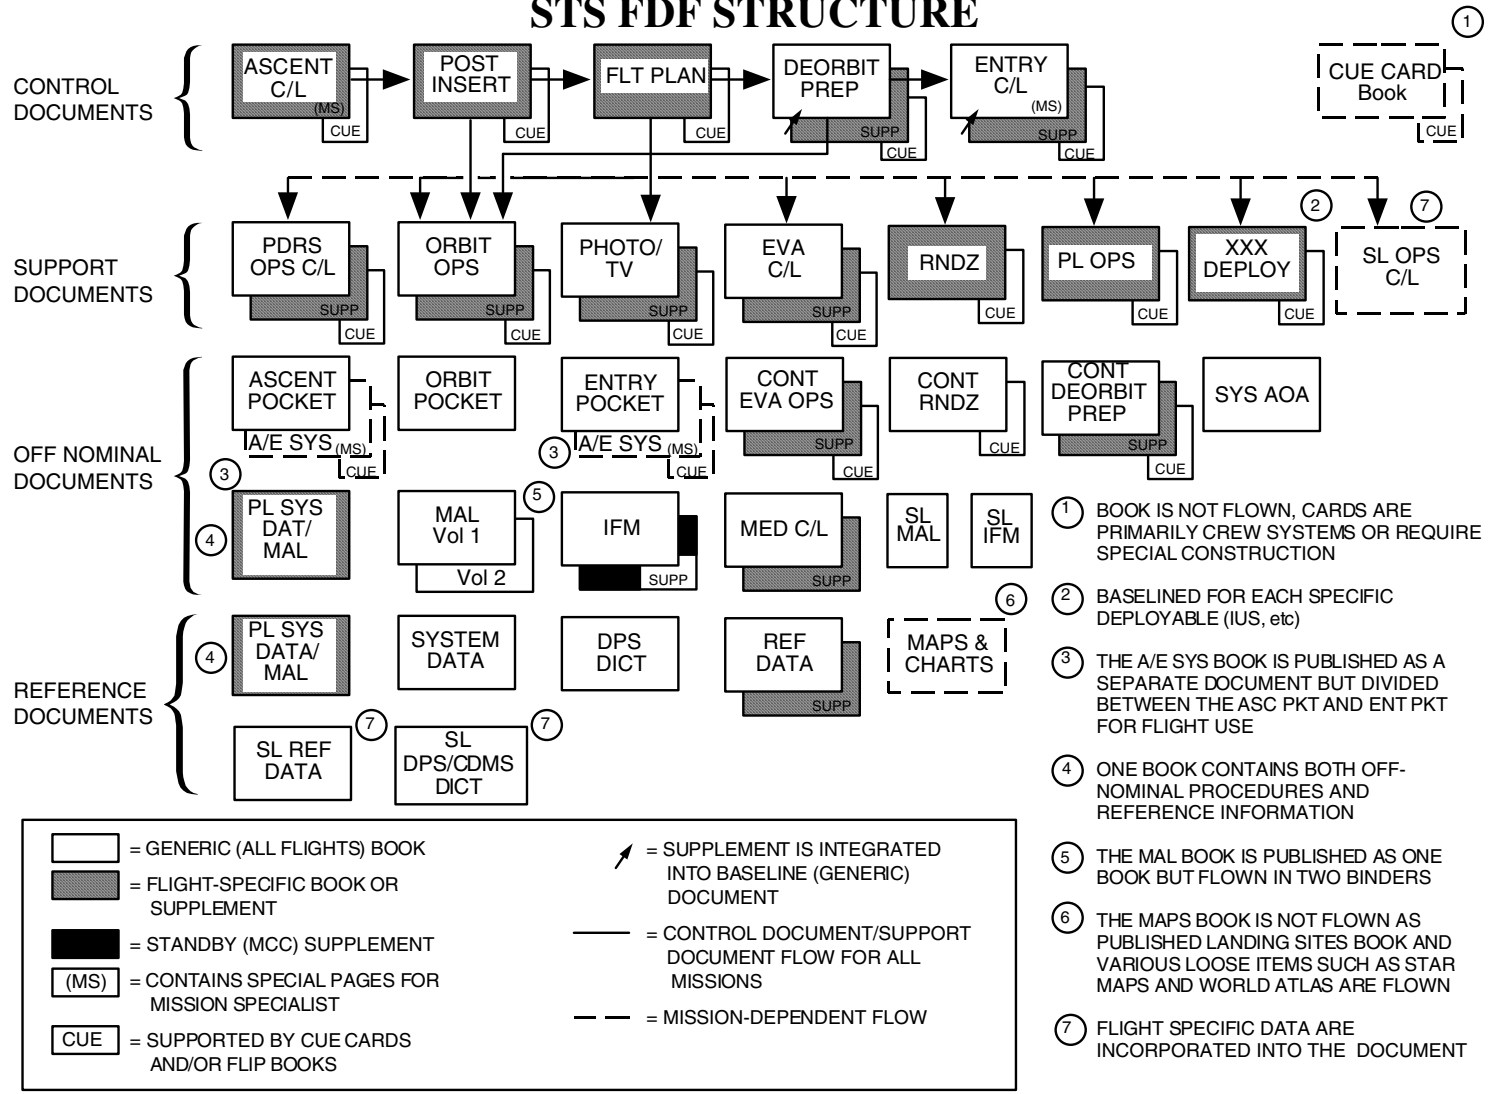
STS FDF STRUCTURE

1

CONTROL DOCUMENTS

ASCENT C/L (MS) CUE

POST INSERT CUE

FLT PLAN CUE

DEORBIT PREP SUPP CUE

ENTRY C/L (MS) SUPP CUE

CUE CARD Book CUE

SUPPORT DOCUMENTS

PDRS OPS C/L SUPP CUE

ORBIT OPS SUPP CUE

PHOTO/ TV SUPP CUE

EVA C/L SUPP CUE

RNDZ CUE

PL OPS CUE

2 XXX DEPLOY CUE

7 SL OPS C/L

OFF NOMINAL DOCUMENTS

ASCENT POCKET A/E SYS (MS) CUE

3

ORBIT POCKET

ENTRY POCKET 3 A/E SYS (MS) CUE

CONT EVA OPS SUPP CUE

CONT RNDZ CUE

CONT DEORBIT PREP SUPP CUE

SYS AOA

4 PL SYS DAT/ MAL

MAL Vol 1 Vol 2 5

IFM SUPP

MED C/L SUPP

SL MAL

SL IFM

REFERENCE DOCUMENTS

4 PL SYS DATA/ MAL

SYSTEM DATA

DPS DICT

REF DATA SUPP

6 MAPS & CHARTS

SL REF DATA 7

SL DPS/CDMS DICT 7

= GENERIC (ALL FLIGHTS) BOOK

= FLIGHT-SPECIFIC BOOK OR SUPPLEMENT

= STANDBY (MCC) SUPPLEMENT

(MS) = CONTAINS SPECIAL PAGES FOR MISSION SPECIALIST

CUE = SUPPORTED BY CUE CARDS AND/OR FLIP BOOKS

= SUPPLEMENT IS INTEGRATED INTO BASELINE (GENERIC) DOCUMENT

= CONTROL DOCUMENT/SUPPORT DOCUMENT FLOW FOR ALL MISSIONS

= MISSION-DEPENDENT FLOW

1 BOOK IS NOT FLOWN, CARDS ARE PRIMARILY CREW SYSTEMS OR REQUIRE SPECIAL CONSTRUCTION

2 BASELINED FOR EACH SPECIFIC DEPLOYABLE (IUS, etc)

3 THE A/E SYS BOOK IS PUBLISHED AS A SEPARATE DOCUMENT BUT DIVIDED BETWEEN THE ASC PKT AND ENT PKT FOR FLIGHT USE

4 ONE BOOK CONTAINS BOTH OFF-NOMINAL PROCEDURES AND REFERENCE INFORMATION

5 THE MAL BOOK IS PUBLISHED AS ONE BOOK BUT FLOWN IN TWO BINDERS

6 THE MAPS BOOK IS NOT FLOWN AS PUBLISHED LANDING SITES BOOK AND VARIOUS LOOSE ITEMS SUCH AS STAR MAPS AND WORLD ATLAS ARE FLOWN

7 FLIGHT SPECIFIC DATA ARE INCORPORATED INTO THE DOCUMENT